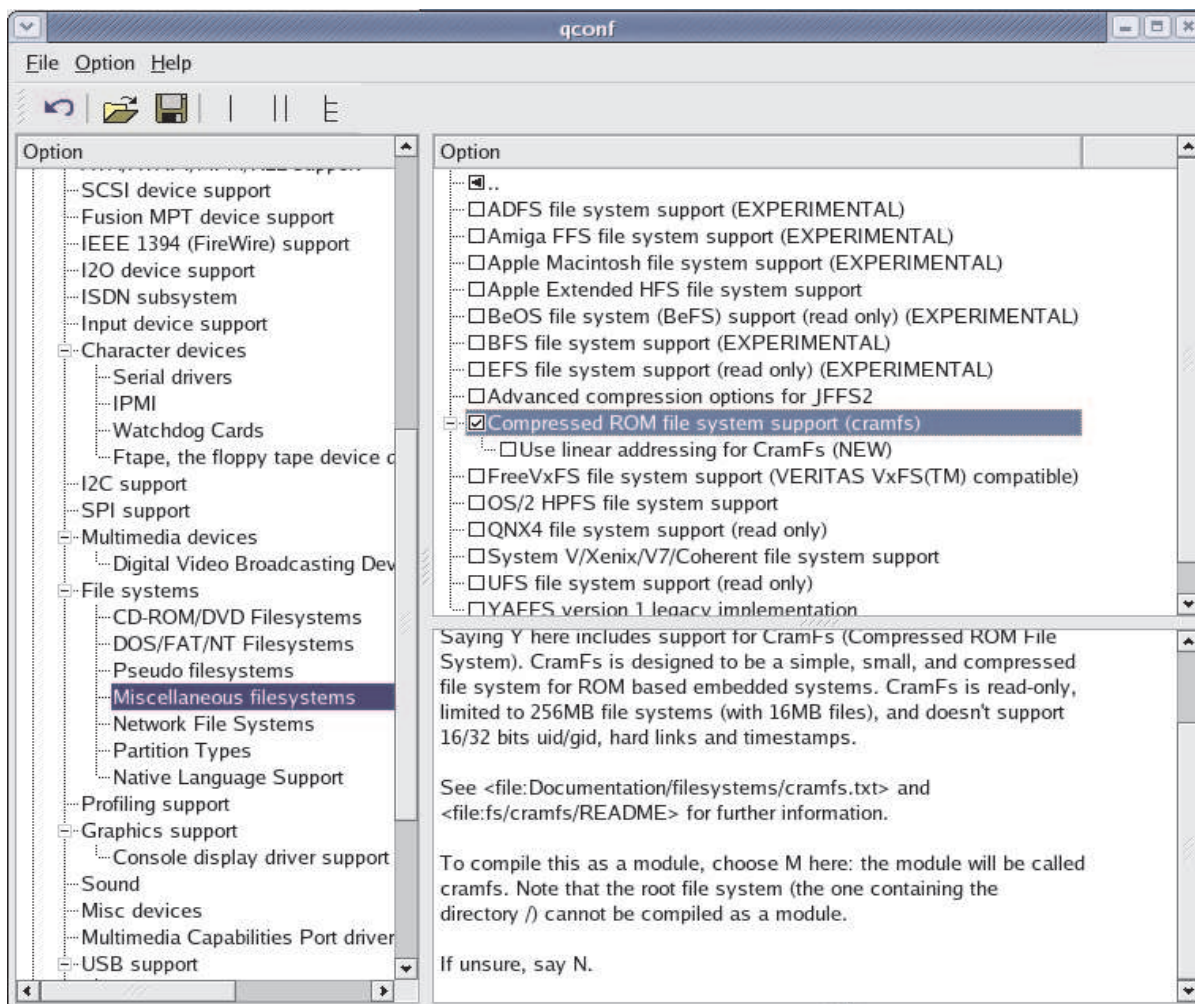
qconf

File Option Help

Option
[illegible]
SCSI device support
Fusion MPT device support
IEEE 1394 (FireWire) support
I2O device support
ISDN subsystem
Input device support
Character devices
Serial drivers
IPMI
Watchdog Cards
Ftape, the floppy tape device d
I2C support
SPI support
Multimedia devices
Digital Video Broadcasting Dev
File systems
CD-ROM/DVD Filesystems
DOS/FAT/NT Filesystems
Pseudo filesystems
Miscellaneous filesystems
Network File Systems
Partition Types
Native Language Support
Profiling support
Graphics support
Console display driver support
Sound
Misc devices
Multimedia Capabilities Port driver
USB support

Option
..
ADFS file system support (EXPERIMENTAL)
Amiga FFS file system support (EXPERIMENTAL)
Apple Macintosh file system support (EXPERIMENTAL)
Apple Extended HFS file system support
BeOS file system (BeFS) support (read only) (EXPERIMENTAL)
BFS file system support (EXPERIMENTAL)
EFS file system support (read only) (EXPERIMENTAL)
Advanced compression options for JFFS2
Compressed ROM file system support (cramfs)
Use linear addressing for CramFs (NEW)
FreeVxFS file system support (VERITAS VxFS(TM) compatible)
OS/2 HPFS file system support
QNX4 file system support (read only)
System V/Xenix/V7/Coherent file system support
UFS file system support (read only)
YAFFS version 1 legacy implementation

Saying Y here includes support for CramFs (Compressed ROM File System). CramFs is designed to be a simple, small, and compressed file system for ROM based embedded systems. CramFs is read-only, limited to 256MB file systems (with 16MB files), and doesn't support 16/32 bits uid/gid, hard links and timestamps.

See <file:Documentation/filesystems/cramfs.txt> and <file:fs/cramfs/README> for further information.

To compile this as a module, choose M here: the module will be called cramfs. Note that the root file system (the one containing the directory /) cannot be compiled as a module.

If unsure, say N.